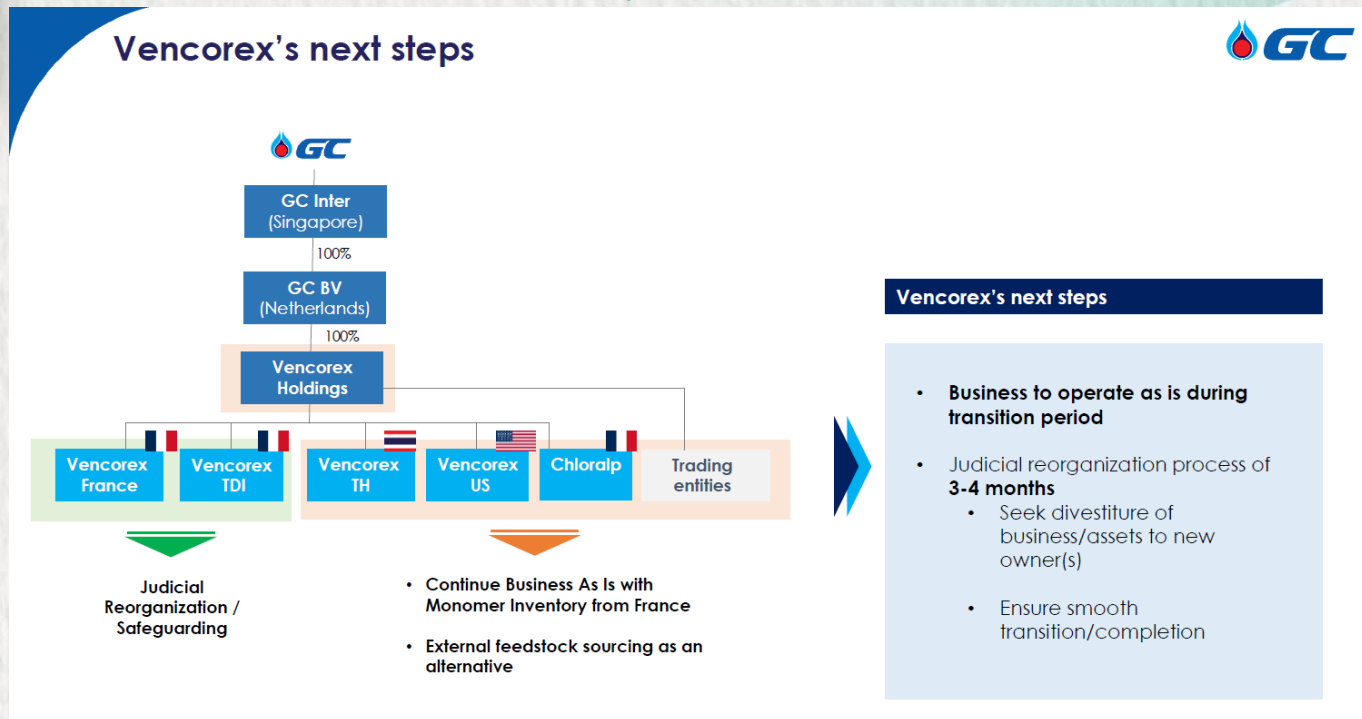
Vencorex's next steps

GC

GC

GC Inter (Singapore)

100%

GC BV (Netherlands)

100%

Vencorex Holdings

Vencorex France

Vencorex TDI

Vencorex TH

Vencorex US

Chloralp

Trading entities

Judicial Reorganization / Safeguarding

• Continue Business As Is with Monomer Inventory from France

• External feedstock sourcing as an alternative

Vencorex's next steps

• Business to operate as is during transition period

• Judicial reorganization process of **3-4 months**
  • Seek divestiture of business/assets to new owner(s)
  • Ensure smooth transition/completion